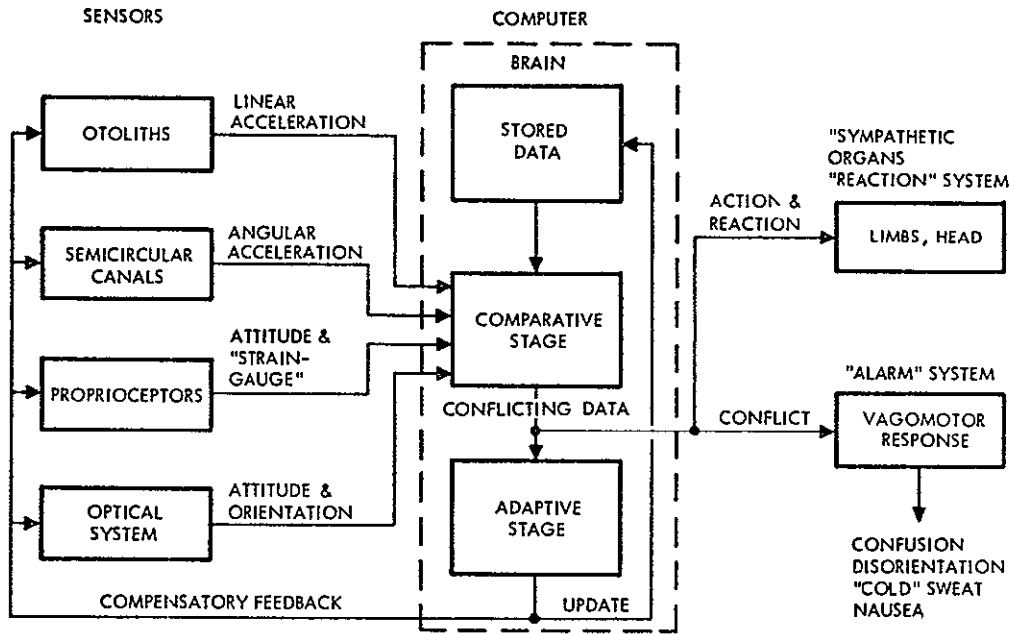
SENSORS

COMPUTER

BRAIN

OTOLITHS

LINEAR ACCELERATION

STORED DATA

"SYMPATHETIC ORGANS "REACTION" SYSTEM

SEMICIRCULAR CANALS

ANGULAR ACCELERATION

ACTION & REACTION

LIMBS, HEAD

COMPARATIVE STAGE

ATTITUDE & "STRAIN-GAUGE"

PROPRIOCEPTORS

"ALARM" SYSTEM

CONFLICTING DATA

CONFLICT

VAGOMOTOR RESPONSE

OPTICAL SYSTEM

ATTITUDE & ORIENTATION

ADAPTIVE STAGE

CONFUSION
DISORIENTATION
"COLD" SWEAT
NAUSEA

COMPENSATORY FEEDBACK

UPDATE